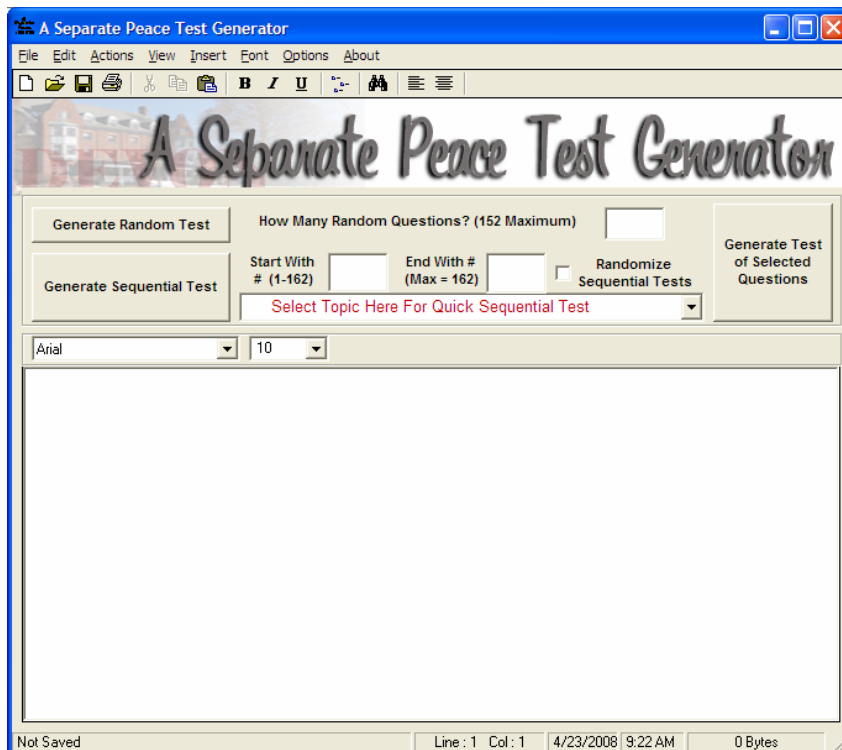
A Separate Peace Test Generator

File Edit Actions View Insert Font Options About

B I U

A Separate Peace Test Generator

Generate Random Test

How Many Random Questions? (152 Maximum)

Generate Test of Selected Questions

Generate Sequential Test

Start With # (1-162)

End With # (Max = 162)

Randomize Sequential Tests

Select Topic Here For Quick Sequential Test

Arial

10

Not Saved

Line : 1 Col : 1

4/23/2008

9:22 AM

0 Bytes